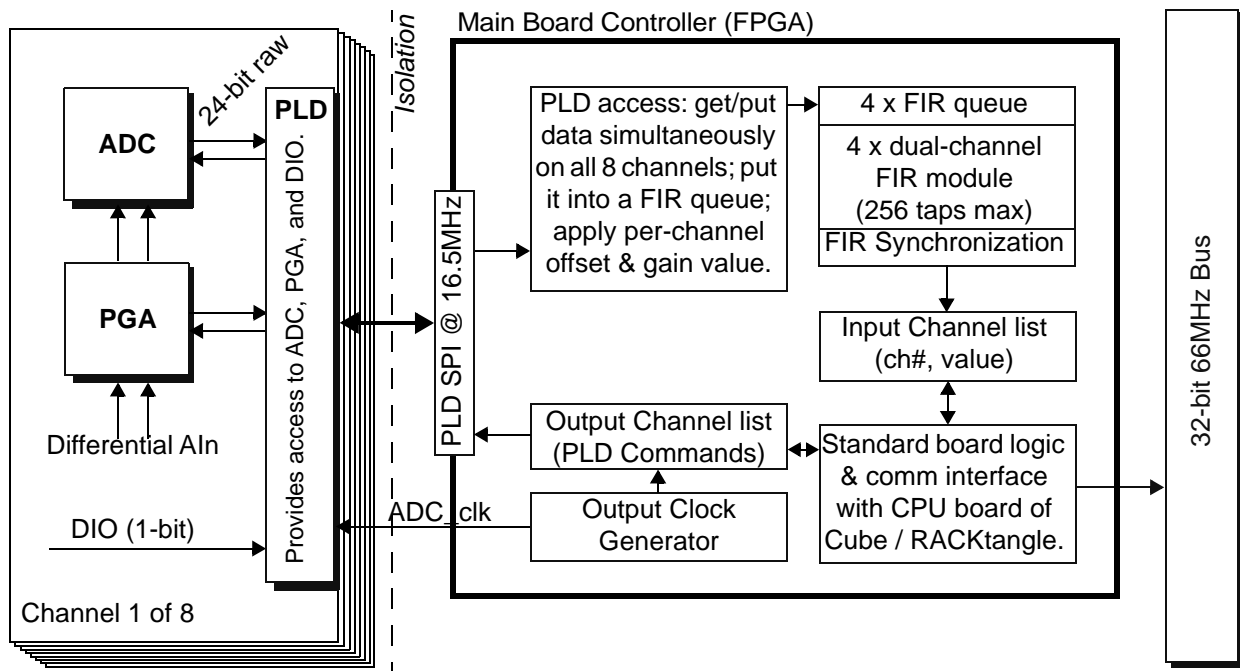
24-bit raw

ADC

PLD

Provides access to ADC, PGA, and DIO.

PGA

Differential AIn

DIO (1-bit)

Channel 1 of 8

Isolation

Main Board Controller (FPGA)

PLD SPI @ 16.5MHz

PLD access: get/put data simultaneously on all 8 channels; put it into a FIR queue; apply per-channel offset & gain value.

4 x FIR queue

4 x dual-channel FIR module (256 taps max)

FIR Synchronization

Input Channel list (ch#, value)

Output Channel list (PLD Commands)

Standard board logic & comm interface with CPU board of Cube / RACKtangle.

ADC_clk

Output Clock Generator

32-bit 66MHz Bus